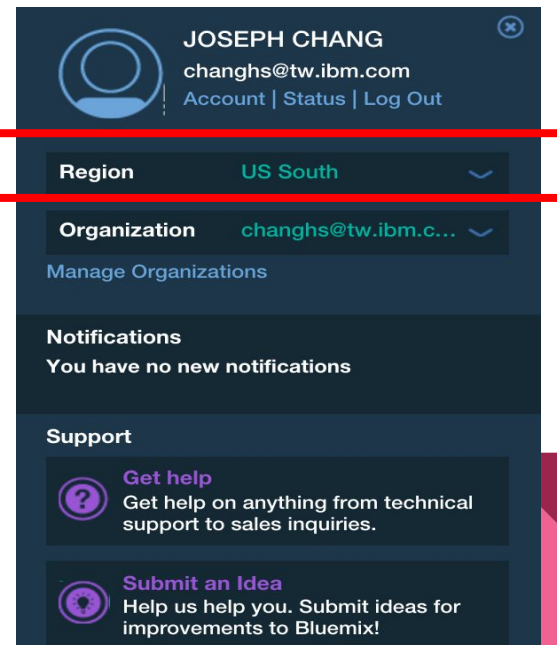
JOSEPH CHANG
changhs@tw.ibm.com
Account | Status | Log Out

Region US South

Organization changhs@tw.ibm.c...

Manage Organizations

Notifications
You have no new notifications

Support

Get help
Get help on anything from technical support to sales inquiries.

Submit an Idea
Help us help you. Submit ideas for improvements to Bluemix!